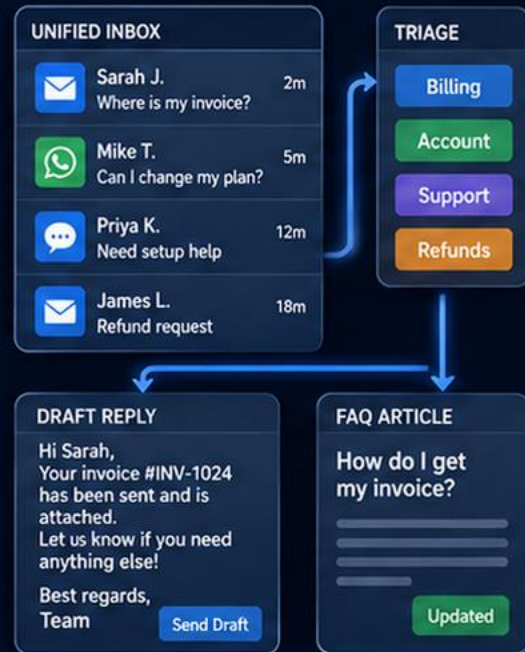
UNIFIED INBOX

Sarah J.
Where is my invoice?
2m

Mike T.
Can I change my plan?
5m

Priya K.
Need setup help
12m

James L.
Refund request
18m

TRIAGE

Billing

Account

Support

Refunds

DRAFT REPLY

Hi Sarah,
Your invoice #INV-1024 has been sent and is attached.
Let us know if you need anything else!

Best regards,
Team

Send Draft

FAQ ARTICLE

How do I get my invoice?

Updated